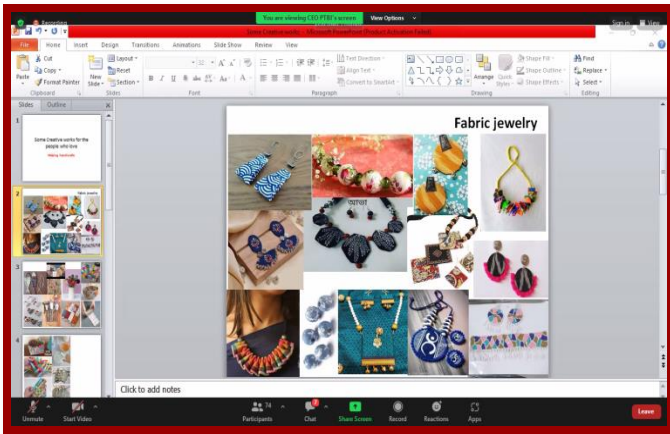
Recording

You are viewing CEO PTBI's screen

View Options

Some Creative works - Microsoft PowerPoint (Product Activation Failed)

Sign in

File Home Insert Design Transitions Animations Slide Show Review View

Cut
Copy
Format Painter
Paste
Clipboard

New Slide
Layout
Reset
Section
Slides

Font

Paragraph

Text Direction
Align Text
Convert to SmartArt

Drawing

Arrange
Quick Styles
Shape Fill
Shape Outline
Shape Effects

Find
Replace
Select
Editing

Slides Outline

1

Some Creative works for the people who love

2

3

4

Fabric jewelry

Click to add notes

Unmute
Start Video
Participants
Chat
Share Screen
Record
Reactions
Apps
Leave